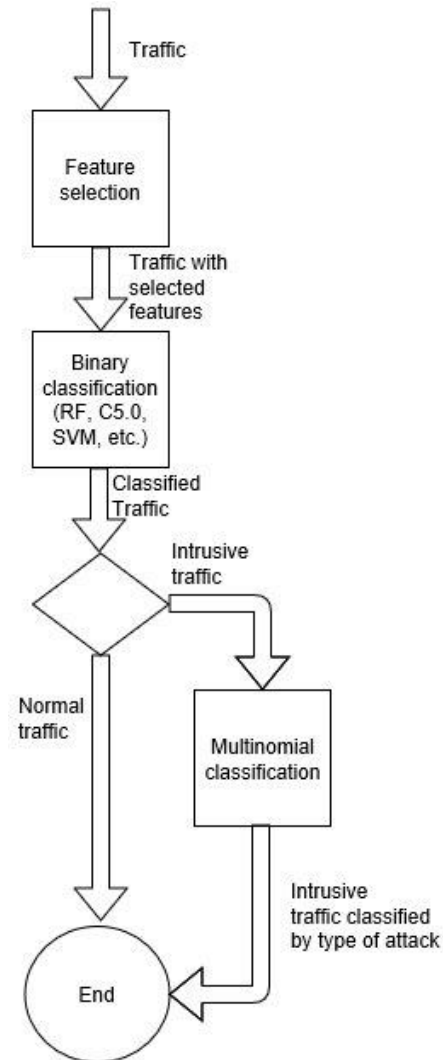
Traffic

Feature selection

Traffic with selected features

Binary classification (RF, C5.0, SVM, etc.)

Classified Traffic

Intrusive traffic

Normal traffic

Multinomial classification

Intrusive traffic classified by type of attack

End